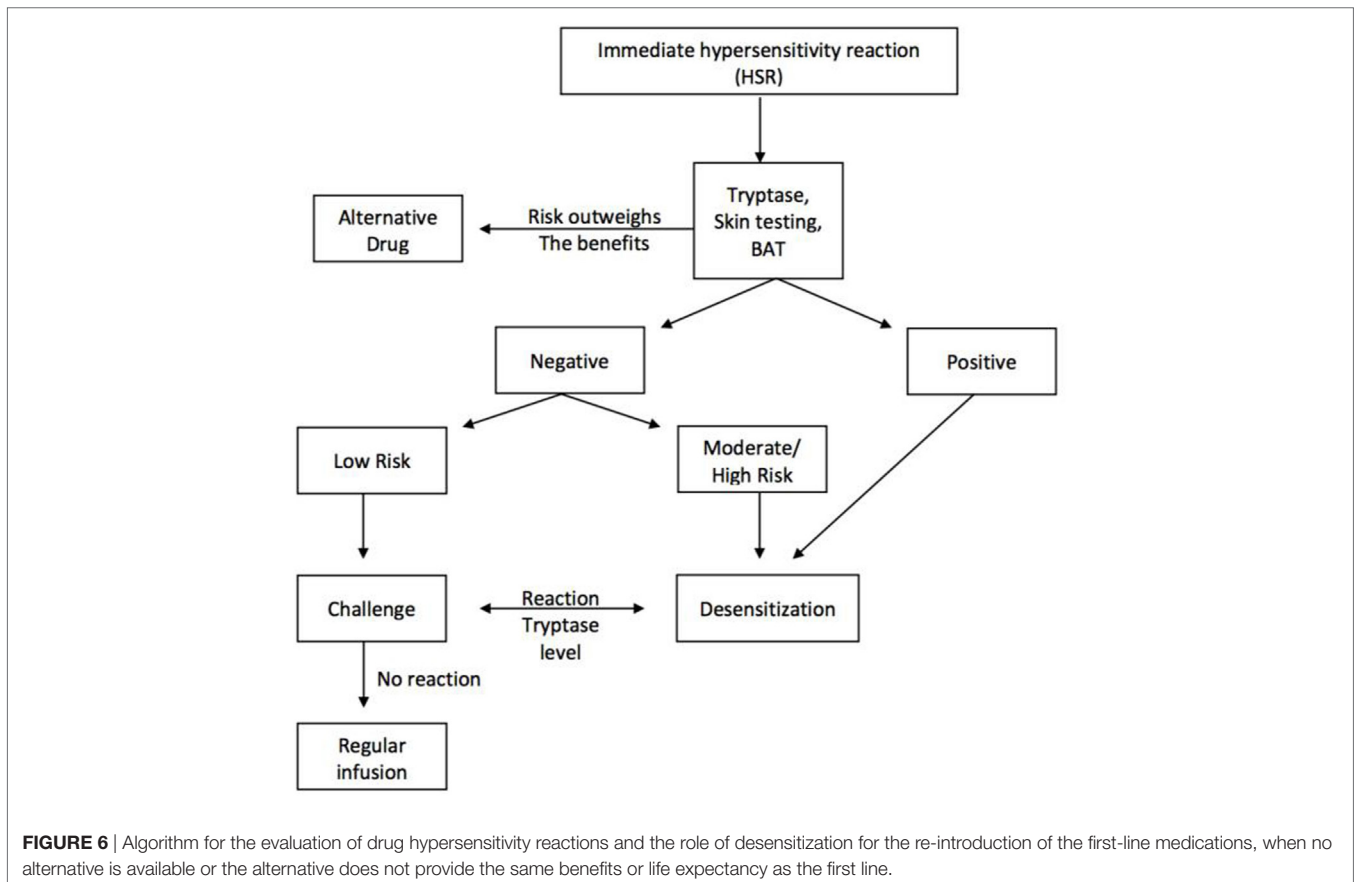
Immediate hypersensitivity reaction (HSR)

Tryptase, Skin testing, BAT

Risk outweighs The benefits

Alternative Drug

Negative

Positive

Low Risk

Moderate/ High Risk

Challenge

Reaction Tryptase level

Desensitization

No reaction

Regular infusion

**FIGURE 6** | Algorithm for the evaluation of drug hypersensitivity reactions and the role of desensitization for the re-introduction of the first-line medications, when no alternative is available or the alternative does not provide the same benefits or life expectancy as the first line.